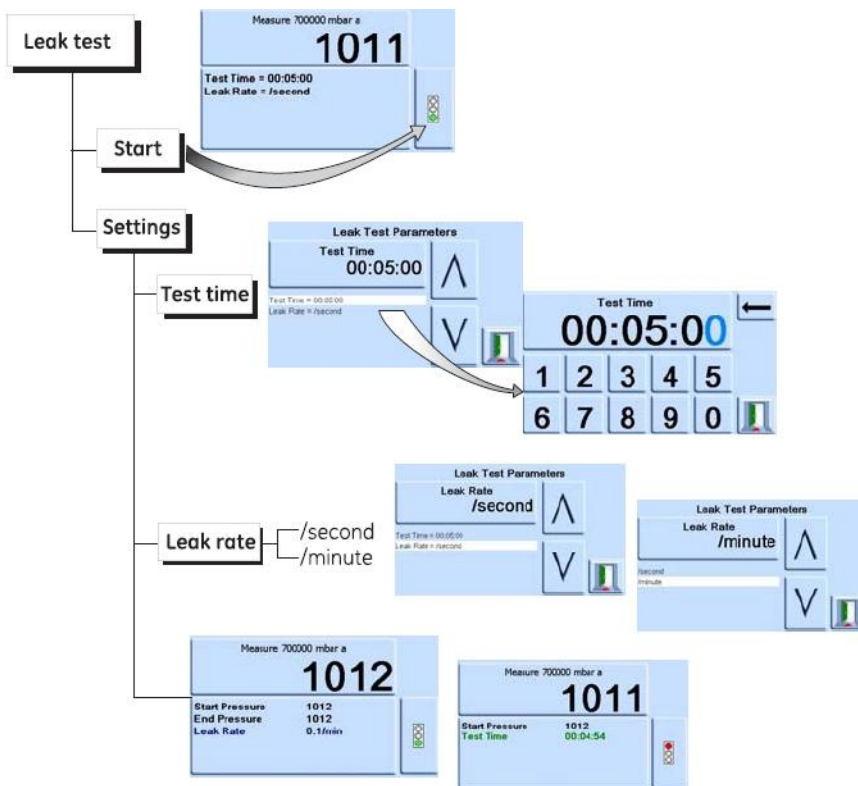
Leak test

Measure 700000 mbar a
1011
Test Time = 00:05:00
Leak Rate = /second

Start

Settings

Test time

Leak Test Parameters
Test Time
00:05:00
Test Time = 00:05:00
Leak Rate = /second

Test Time
00:05:00
1 2 3 4 5
6 7 8 9 0

Leak rate
/second
/minute

Leak Test Parameters
Leak Rate
/second
Test Time = 00:05:00
Leak Rate = /second

Leak Test Parameters
Leak Rate
/minute
/second
/minute

Measure 700000 mbar a
1012
Start Pressure 1012
End Pressure 1012
Leak Rate 0.1/min

Measure 700000 mbar a
1011
Start Pressure 1012
Test Time 00:04:54